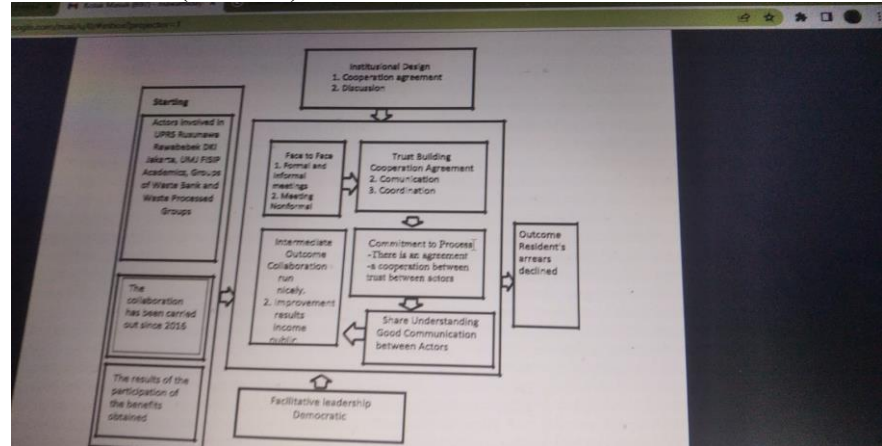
Institutional Design
1. Cooperation agreement
2. Discussion

Starting

Actors involved in UPRS Rusunawa Rawabebek DKI Jakarta, UMJ FISIP Academics, Groups of Waste Bank and Waste Processed Groups

Face to Face
1. Formal and informal meetings
2. Meeting Nonformal

Trust Building
Cooperation Agreement
2. Comunication
3. Coordination

Intermediate Outcome Collaboration run nicely.
2. improvement results income public

Commitment to Process
-There is an agreement -s cooperation between trust between actors

Outcome Resident's arrears declined

The collaboration has been carried out since 2016

Share Understanding Good Communication between Actors

The results of the participation of the benefits obtained

Facilitative leadership Democratic